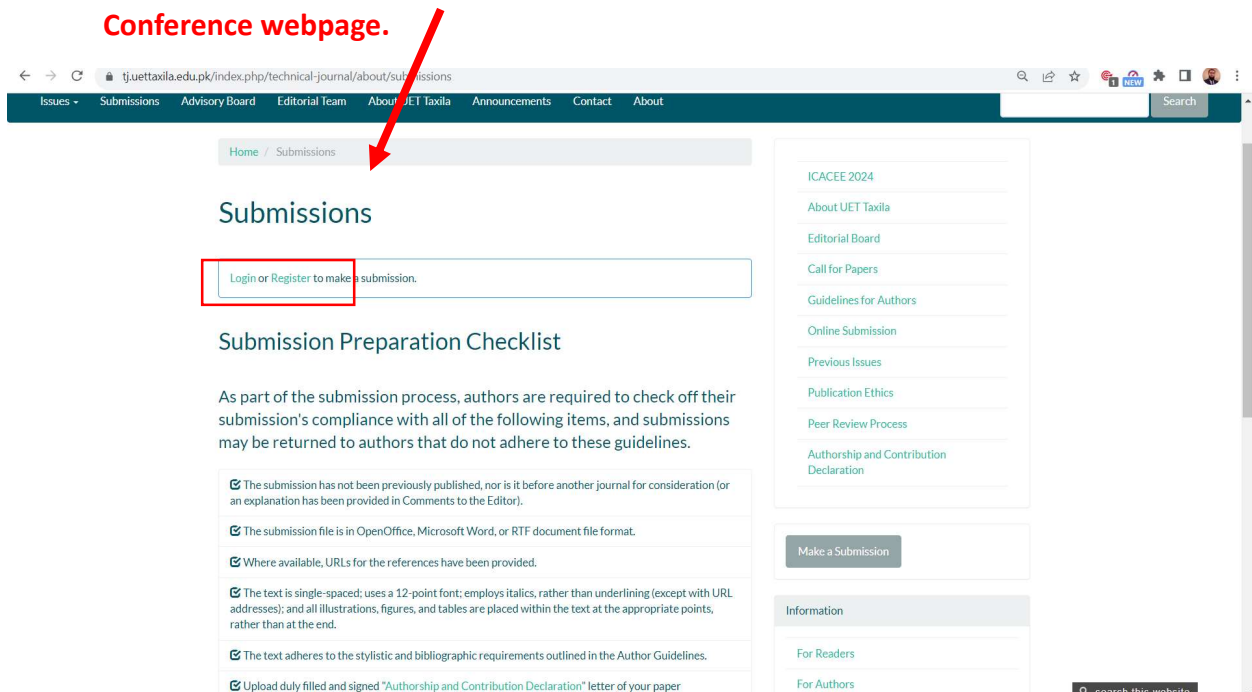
Conference webpage.

tj.uettaxila.edu.pk/index.php/technical-journal/about/sub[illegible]issions

Issues ▾ Submissions Advisory Board Editorial Team About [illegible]ET Taxila Announcements Contact About

Search

Home / Submissions

Submissions

Login or Register to make a submission.

Submission Preparation Checklist

As part of the submission process, authors are required to check off their submission's compliance with all of the following items, and submissions may be returned to authors that do not adhere to these guidelines.

The submission has not been previously published, nor is it before another journal for consideration (or an explanation has been provided in Comments to the Editor).

The submission file is in OpenOffice, Microsoft Word, or RTF document file format.

Where available, URLs for the references have been provided.

The text is single-spaced; uses a 12-point font; employs italics, rather than underlining (except with URL addresses); and all illustrations, figures, and tables are placed within the text at the appropriate points, rather than at the end.

The text adheres to the stylistic and bibliographic requirements outlined in the Author Guidelines.

Upload duly filled and signed "Authorship and Contribution Declaration" letter of your paper

ICACEE 2024
About UET Taxila
Editorial Board
Call for Papers
Guidelines for Authors
Online Submission
Previous Issues
Publication Ethics
Peer Review Process
Authorship and Contribution Declaration

Make a Submission

Information

For Readers
For Authors

search this website